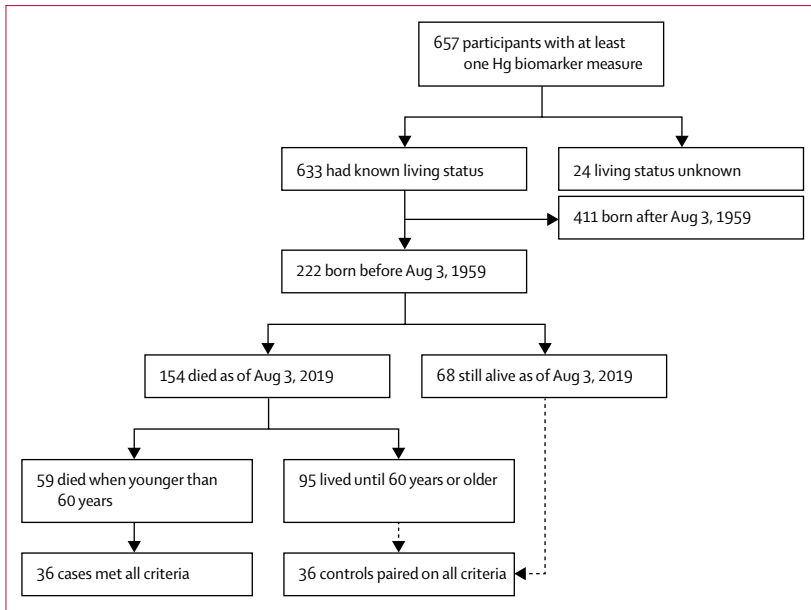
657 participants with at least one Hg biomarker measure

633 had known living status

24 living status unknown

411 born after Aug 3, 1959

222 born before Aug 3, 1959

154 died as of Aug 3, 2019

68 still alive as of Aug 3, 2019

59 died when younger than 60 years

95 lived until 60 years or older

36 cases met all criteria

36 controls paired on all criteria